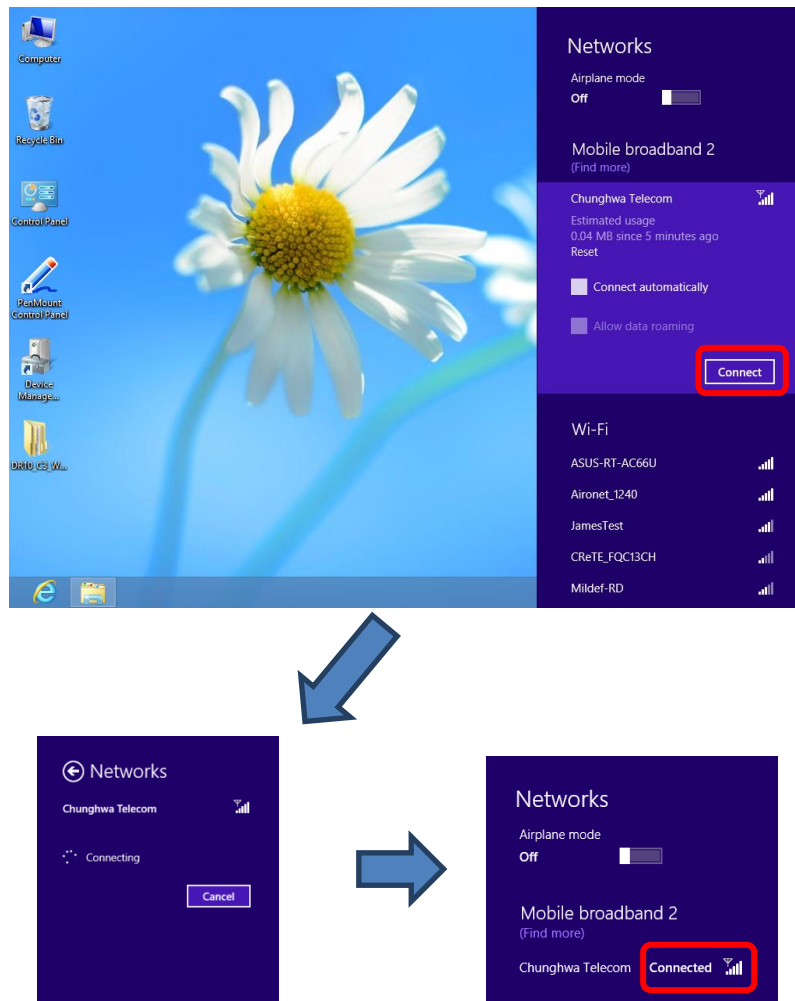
Computer

Recycle Bin

Control Panel

PenMount Control Panel

Device Manage...

DR10_G3_W...

Networks

Airplane mode
Off

Mobile broadband 2
(Find more)

Chunghwa Telecom

Estimated usage
0.04 MB since 5 minutes ago
Reset

Connect automatically

Allow data roaming

Connect

Wi-Fi

ASUS-RT-AC66U

Aironet_1240

JamesTest

CReTE_FQC13CH

Mildef-RD

Networks

Chunghwa Telecom

Connecting

Cancel

Networks

Airplane mode
Off

Mobile broadband 2
(Find more)

Chunghwa Telecom Connected